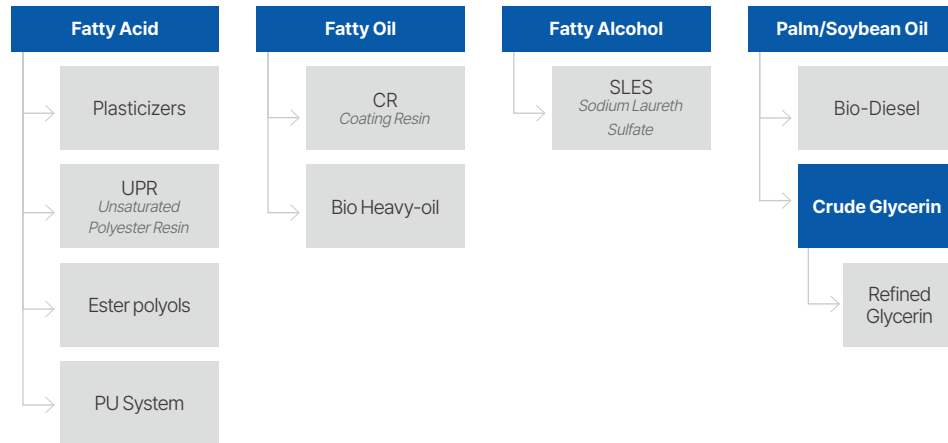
Fatty Acid

Plasticizers

UPR
Unsaturated Polyester Resin

Ester polyols

PU System

Fatty Oil

CR
Coating Resin

Bio Heavy-oil

Fatty Alcohol

SLES
Sodium Laureth Sulfate

Palm/Soybean Oil

Bio-Diesel

Crude Glycerin

Refined Glycerin